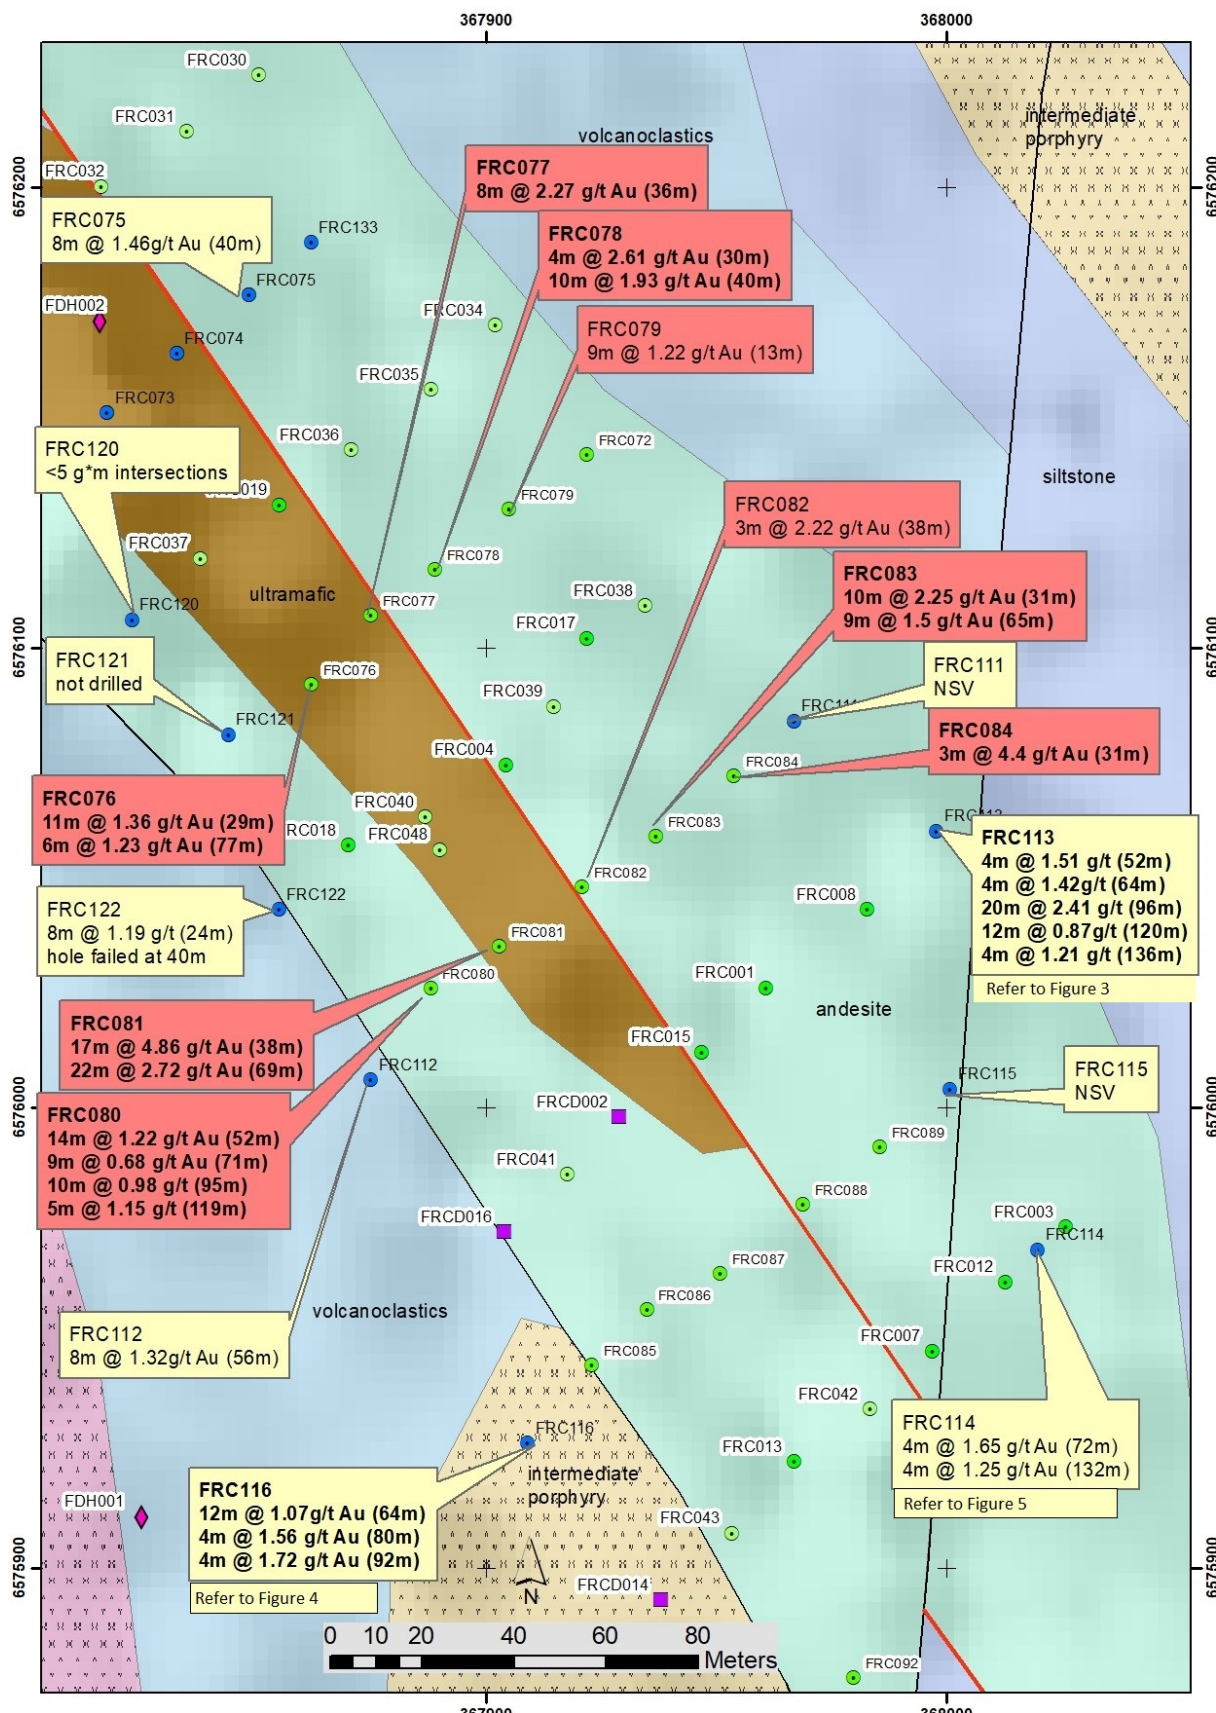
367900
368000

6576200
6576100
6576000
6575900

FRC030
FRC031
FRC032
volcanoclastics
intermediate porphyry

FRC077
8m @ 2.27 g/t Au (36m)

FRC075
8m @ 1.46g/t Au (40m)

FRC133
FRC075

FRC078
4m @ 2.61 g/t Au (30m)
10m @ 1.93 g/t Au (40m)

FDH002
FRC034
FRC074

FRC079
9m @ 1.22 g/t Au (13m)

FRC035
FRC073
FRC036
FRC072

FRC120
<5 g*m intersections

FRC019
FRC079
siltstone

FRC082
3m @ 2.22 g/t Au (38m)

FRC037
FRC078

FRC083
10m @ 2.25 g/t Au (31m)
9m @ 1.5 g/t Au (65m)

ultramafic
FRC038
FRC120
FRC077
FRC017

FRC121
not drilled

FRC111
NSV

FRC076
FRC039
FRC111
FRC121

FRC084
3m @ 4.4 g/t Au (31m)

FRC004
FRC084

FRC076
11m @ 1.36 g/t Au (29m)
6m @ 1.23 g/t Au (77m)

FRC040
FRC113
FRC018
FRC048
FRC083

FRC113
4m @ 1.51 g/t (52m)
4m @ 1.42g/t (64m)
20m @ 2.41 g/t (96m)
12m @ 0.87g/t (120m)
4m @ 1.21 g/t (136m)
Refer to Figure 3

FRC082
FRC122
FRC008

FRC122
8m @ 1.19 g/t (24m)
hole failed at 40m

FRC081
FRC080
FRC001

FRC081
17m @ 4.86 g/t Au (38m)
22m @ 2.72 g/t Au (69m)

andesite
FRC015
FRC112

FRC115
NSV

FRC115

FRC080
14m @ 1.22 g/t Au (52m)
9m @ 0.68 g/t Au (71m)
10m @ 0.98 g/t (95m)
5m @ 1.15 g/t (119m)

FRCD002
FRC089
FRC041
FRC088
FRCD016
FRC003
FRC114
FRC087
FRC012
FRC086
volcanoclastics

FRC112
8m @ 1.32g/t Au (56m)

FRC085
FRC007
FRC042
FRC116

FRC114
4m @ 1.65 g/t Au (72m)
4m @ 1.25 g/t Au (132m)
Refer to Figure 5

FRC013
intermediate porphyry
FDH001

FRC116
12m @ 1.07g/t Au (64m)
4m @ 1.56 g/t Au (80m)
4m @ 1.72 g/t Au (92m)
Refer to Figure 4

FRC043
N
FRCD014
0 10 20 40 60 80
Meters
FRC092
367900
368000